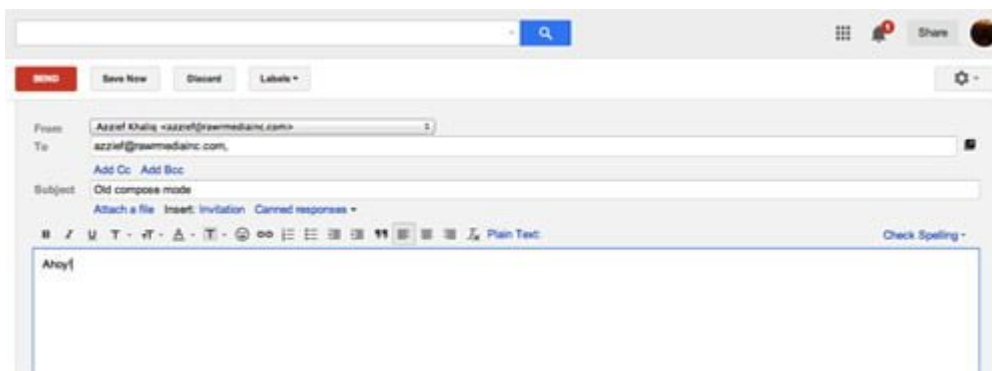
Share

SEND Save Now Discard Labels ▾

From Azzief Khaliq <azzief@rawrmediainc.com>
To azzief@rawrmediainc.com,
Add Cc Add Bcc
Subject Old compose mode
Attach a file Insert: Invitation Canned responses ▾

Plain Text Check Spelling ▾

Ahoy!